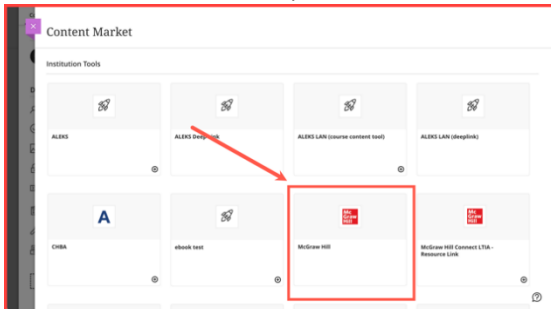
Content Market

Institution Tools

ALEKS

ALEKS Deeplink

ALEKS LAN (course content tool)

ALEKS LAN (deeplink)

A

CHBA

ebook test

Mc Graw Hill

McGraw Hill

Mc Graw Hill

McGraw Hill Connect LTIA - Resource Link